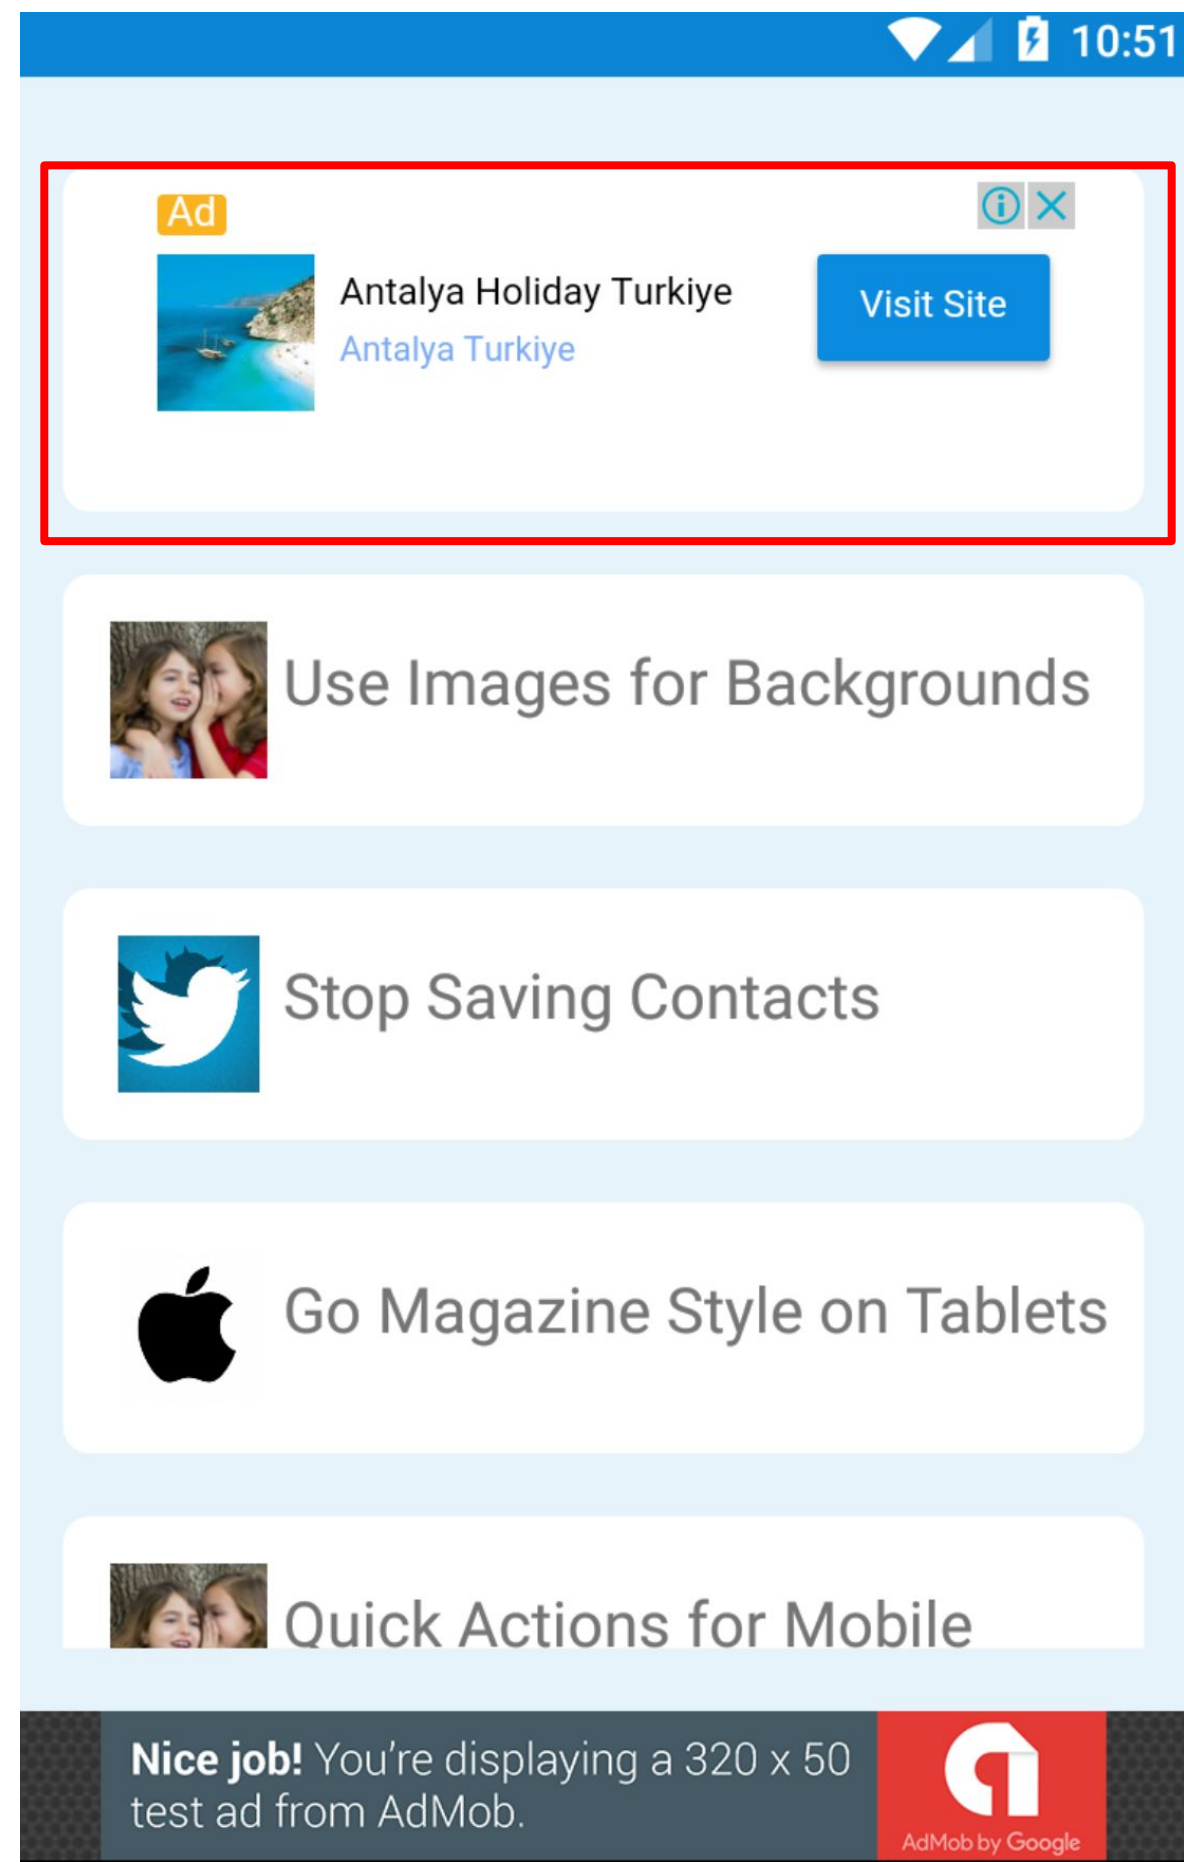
10:51

Ad

Antalya Holiday Turkiye
Antalya Turkiye

Visit Site

Use Images for Backgrounds

Stop Saving Contacts

Go Magazine Style on Tablets

Quick Actions for Mobile

Nice job! You're displaying a 320 x 50 test ad from AdMob.

AdMob by Google